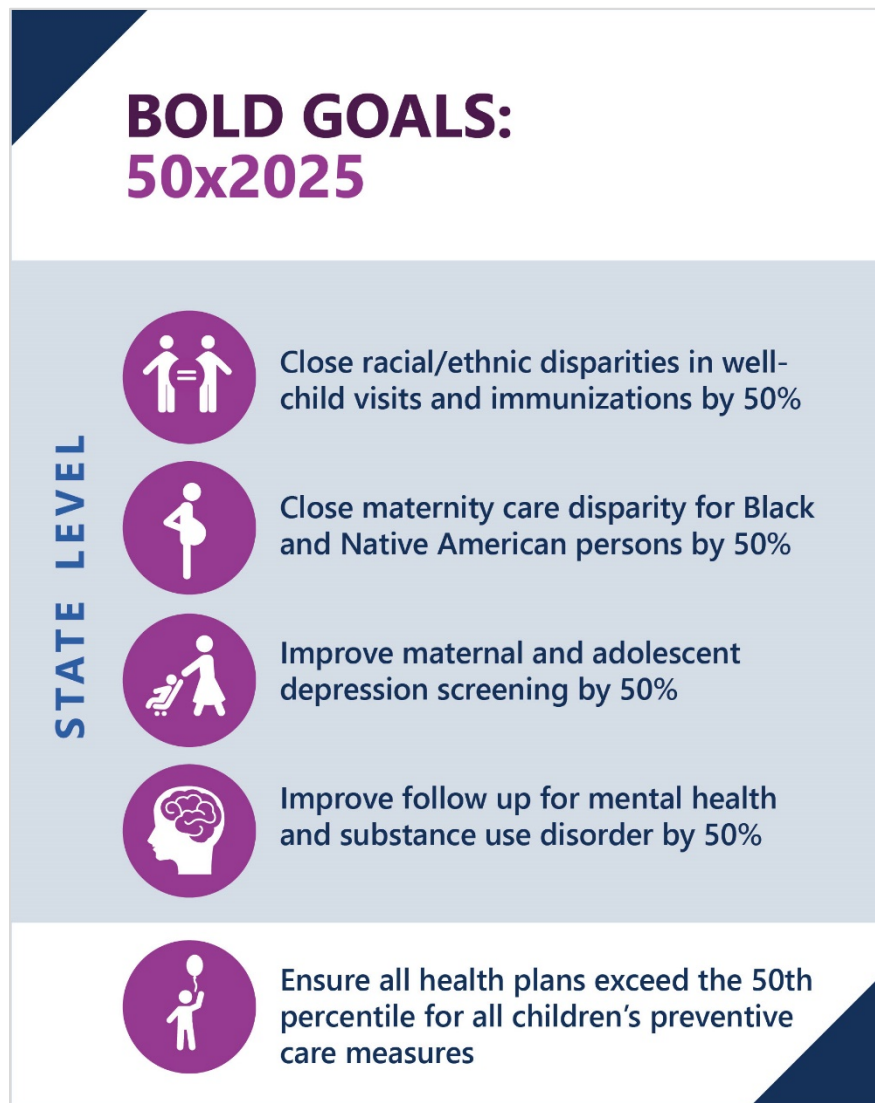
BOLD GOALS:
50x2025

STATE LEVEL

Close racial/ethnic disparities in well-child visits and immunizations by 50%

Close maternity care disparity for Black and Native American persons by 50%

Improve maternal and adolescent depression screening by 50%

Improve follow up for mental health and substance use disorder by 50%

Ensure all health plans exceed the 50th percentile for all children's preventive care measures